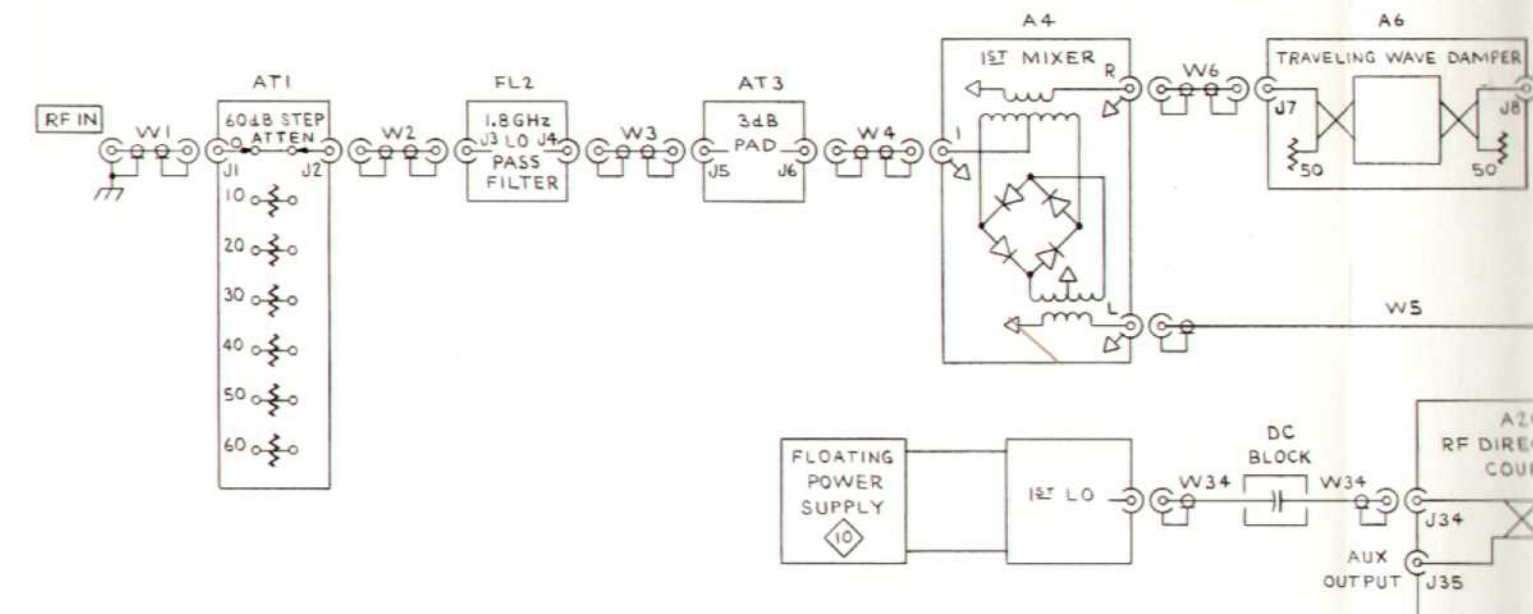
RF IN
W1
AT1
60dB STEP ATTEN
J1
J2
10
20
30
40
50
60
W2
FL2
1.8GHz LO PASS FILTER
J3
J4
W3
AT3
3dB PAD
J5
J6
W4
A4
1ST MIXER
R
I
L
W6
A6
TRAVELING WAVE DAMPER
J7
J8
50
50
W5
FLOATING POWER SUPPLY
10
1ST LO
W34
DC BLOCK
W34
A2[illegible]
RF DIRE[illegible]
COU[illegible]
J34
AUX OUTPUT
J35